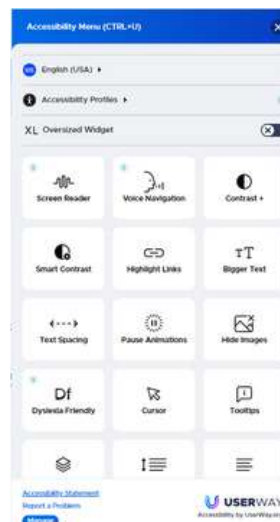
Accessibility Menu (CTRL+U)

English (USA) ▸

Accessibility Profiles ▸

XL Oversized Widget

Screen Reader

Voice Navigation

Contrast +

Smart Contrast

Highlight Links

Bigger Text

Text Spacing

Pause Animations

Hide Images

Df

Dyslexia Friendly

Cursor

Tooltips

Accessibility Statement

Report a Problem

Manage

USERWAY

Accessibility by UserWay